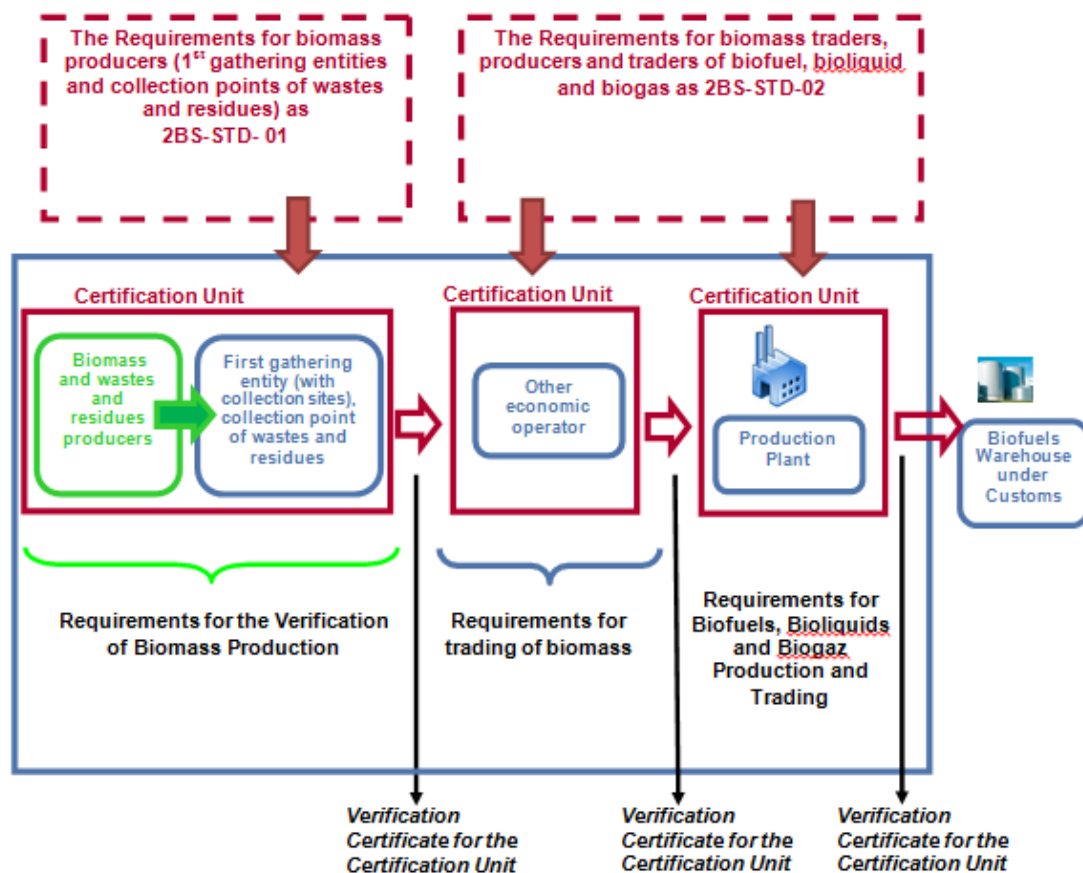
The Requirements for biomass producers (1$^{st}$ gathering entities and collection points of wastes and residues) as 2BS-STD- 01

The Requirements for biomass traders, producers and traders of biofuel, bioliquid and biogas as 2BS-STD-02

Certification Unit

Biomass and wastes and residues producers

First gathering entity (with collection sites), collection point of wastes and residues

Certification Unit

Other economic operator

Certification Unit

Production Plant

Biofuels Warehouse under Customs

Requirements for the Verification of Biomass Production

Requirements for trading of biomass

Requirements for Biofuels, Bioliquids and Biogaz Production and Trading

Verification Certificate for the Certification Unit

Verification Certificate for the Certification Unit

Verification Certificate for the Certification Unit